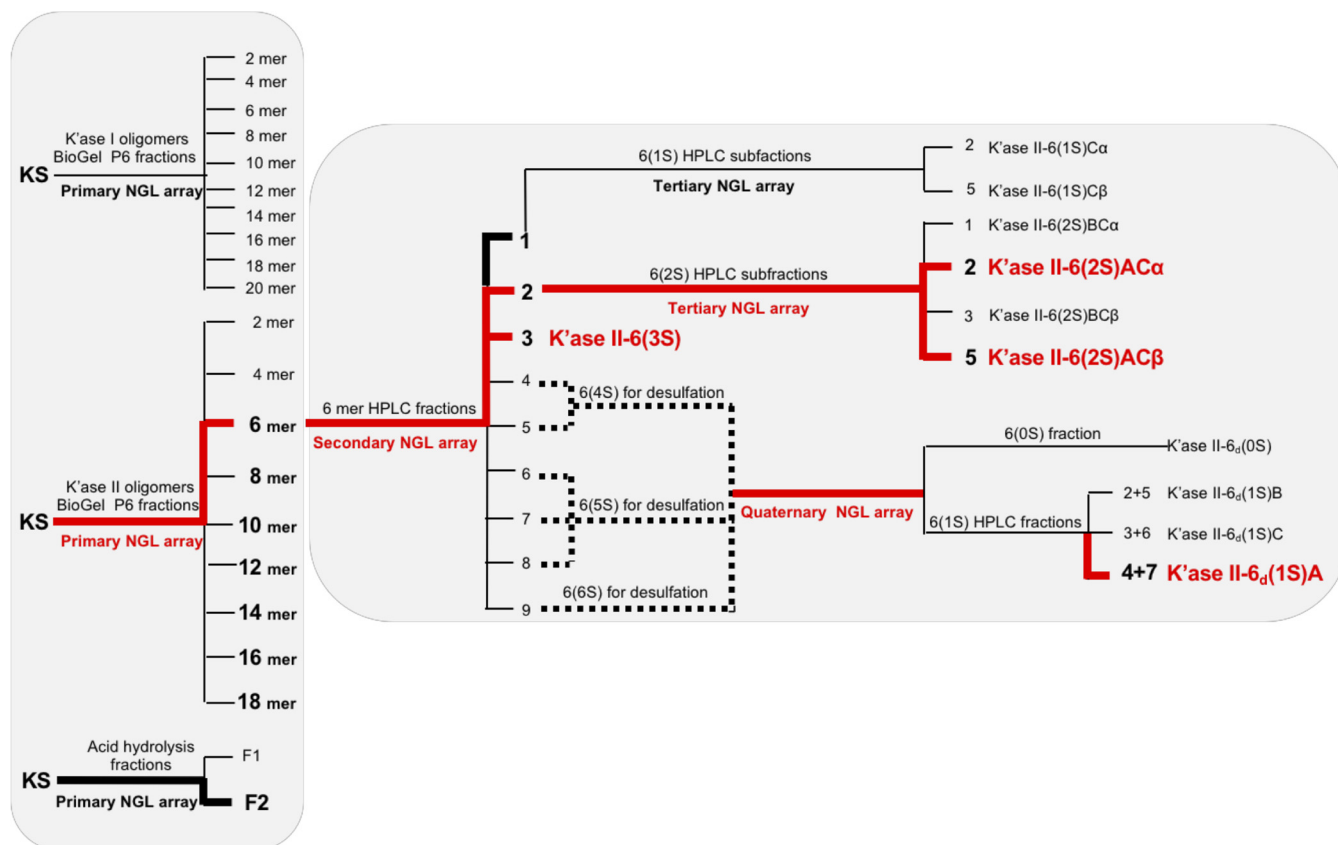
KS
K'ase I oligomers
BioGel P6 fractions
Primary NGL array
2 mer
4 mer
6 mer
8 mer
10 mer
12 mer
14 mer
16 mer
18 mer
20 mer

KS
K'ase II oligomers
BioGel P6 fractions
Primary NGL array
2 mer
4 mer
6 mer
8 mer
10 mer
12 mer
14 mer
16 mer
18 mer

KS
Acid hydrolysis fractions
Primary NGL array
F1
F2

6 mer HPLC fractions
Secondary NGL array
1
2
3 K'ase II-6(3S)
4
5
6
7
8
9

6(1S) HPLC subfractions
Tertiary NGL array
2 K'ase II-6(1S)Cα
5 K'ase II-6(1S)Cβ

6(2S) HPLC subfractions
Tertiary NGL array
1 K'ase II-6(2S)BCα
2 K'ase II-6(2S)ACα
3 K'ase II-6(2S)BCβ
5 K'ase II-6(2S)ACβ

6(4S) for desulfation
6(5S) for desulfation
6(6S) for desulfation

Quaternary NGL array
6(0S) fraction
K'ase II-6$_d$(0S)
6(1S) HPLC fractions
2+5 K'ase II-6$_d$(1S)B
3+6 K'ase II-6$_d$(1S)C
4+7 K'ase II-6$_d$(1S)A